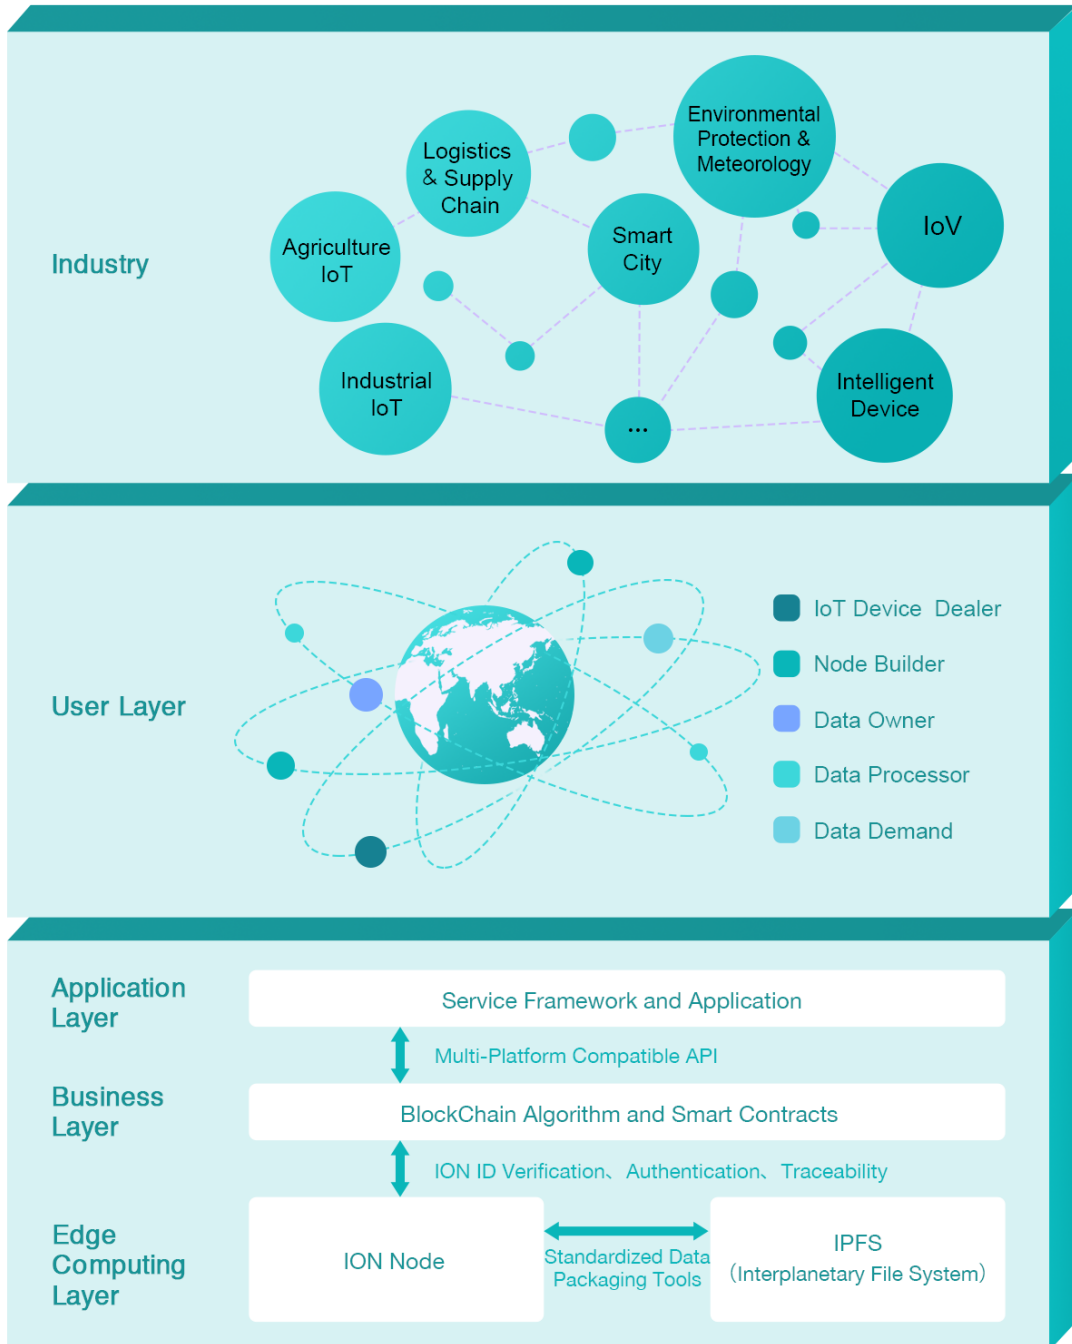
Industry

Environmental Protection & Meteorology

Logistics & Supply Chain

IoV

Agriculture IoT

Smart City

Industrial IoT

Intelligent Device

...

User Layer

IoT Device Dealer

Node Builder

Data Owner

Data Processor

Data Demand

Application Layer

Service Framework and Application

Multi-Platform Compatible API

Business Layer

BlockChain Algorithm and Smart Contracts

ION ID Verification、Authentication、Traceability

Edge Computing Layer

ION Node

Standardized Data Packaging Tools

IPFS (Interplanetary File System)